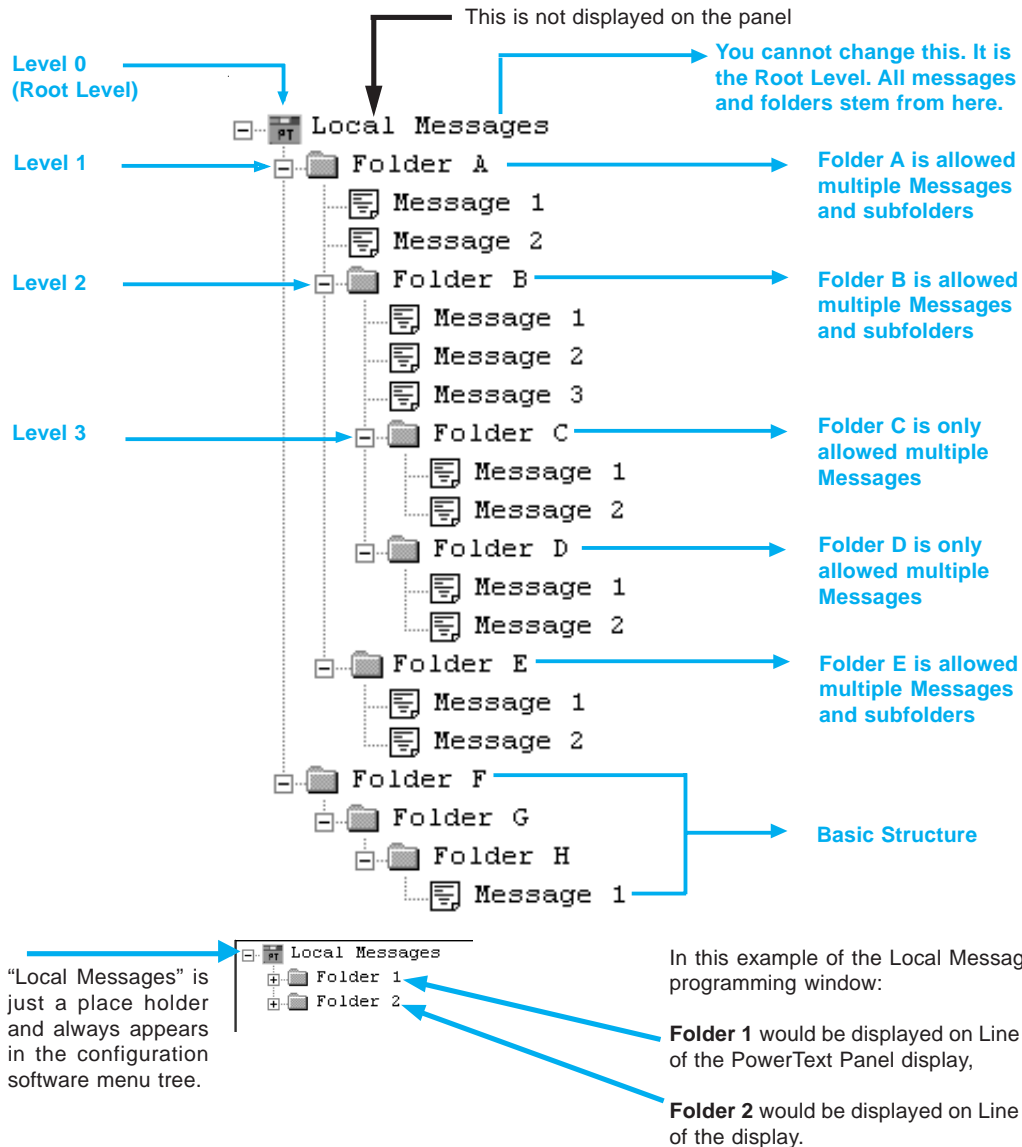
This is not displayed on the panel

Level 0
(Root Level)

You cannot change this. It is the Root Level. All messages and folders stem from here.

Local Messages

Level 1

Folder A

Folder A is allowed multiple Messages and subfolders

Message 1

Message 2

Level 2

Folder B

Folder B is allowed multiple Messages and subfolders

Message 1

Message 2

Message 3

Level 3

Folder C

Folder C is only allowed multiple Messages

Message 1

Message 2

Folder D

Folder D is only allowed multiple Messages

Message 1

Message 2

Folder E

Folder E is allowed multiple Messages and subfolders

Message 1

Message 2

Folder F

Folder G

Folder H

Message 1

Basic Structure

Local Messages
Folder 1
Folder 2

“Local Messages” is just a place holder and always appears in the configuration software menu tree.

In this example of the Local Messag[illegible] programming window:

**Folder 1** would be displayed on Line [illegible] of the PowerText Panel display,

**Folder 2** would be displayed on Line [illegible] of the display.